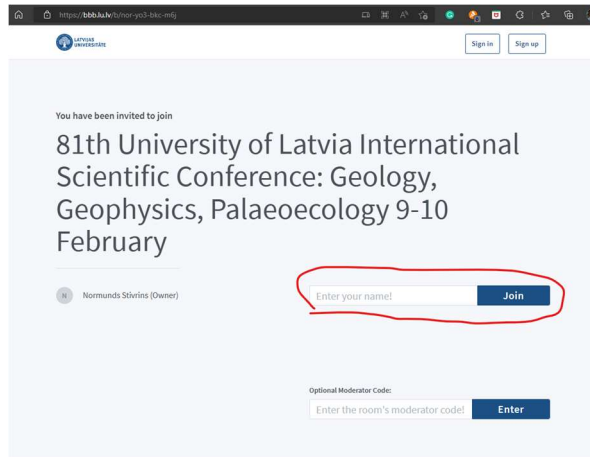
https://bbb.lu.lv/b/nor-yo3-bkc-m6j

LATVIJAS UNIVERSITĀTE

Sign in

Sign up

You have been invited to join

81th University of Latvia International Scientific Conference: Geology, Geophysics, Palaeoecology 9-10 February

N

Normunds Stivrins (Owner)

Enter your name!

Join

Optional Moderator Code:

Enter the room's moderator code!

Enter